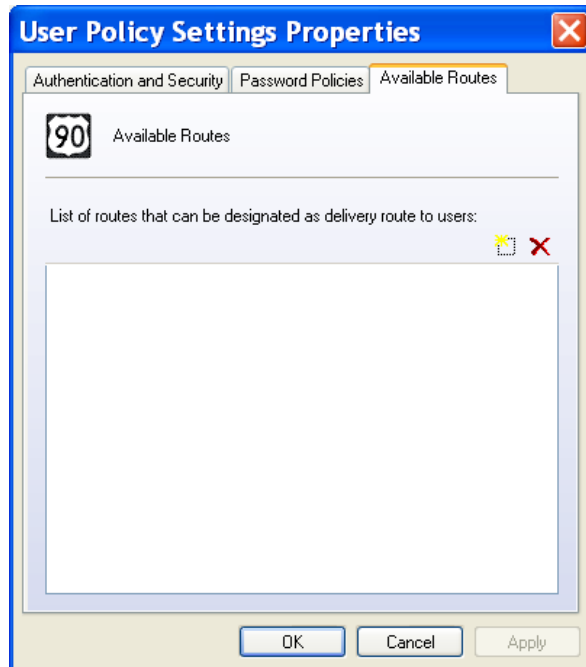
User Policy Settings Properties

Authentication and Security | Password Policies | Available Routes

90 Available Routes

List of routes that can be designated as delivery route to users:

OK | Cancel | Apply